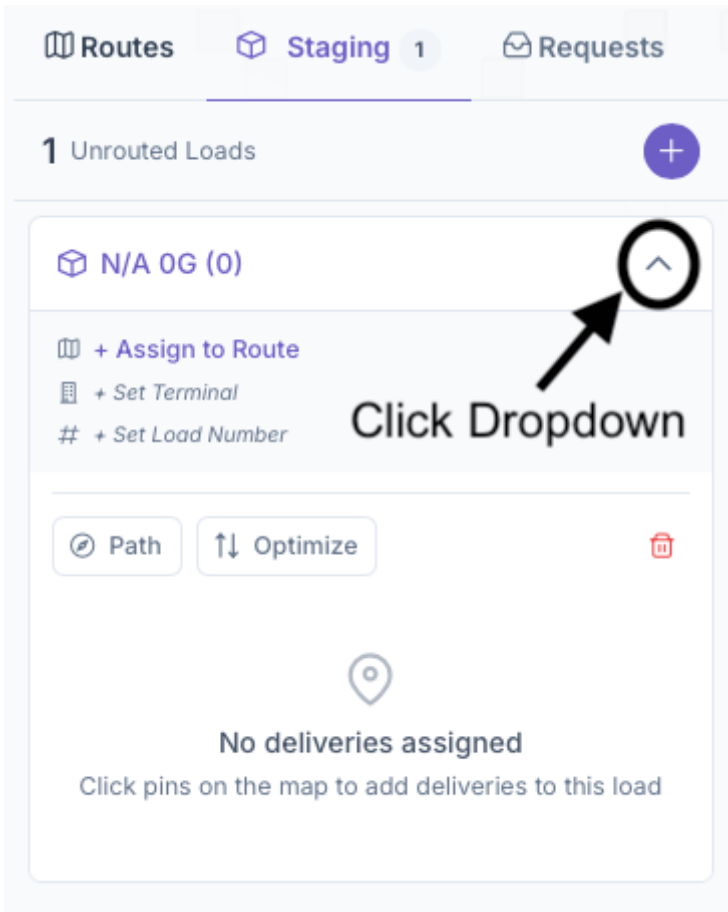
Routes Staging 1 Requests

1 Unrouted Loads +

N/A 0G (0)

+ Assign to Route
+ Set Terminal
# + Set Load Number

Click Dropdown

Path Optimize

No deliveries assigned
Click pins on the map to add deliveries to this load